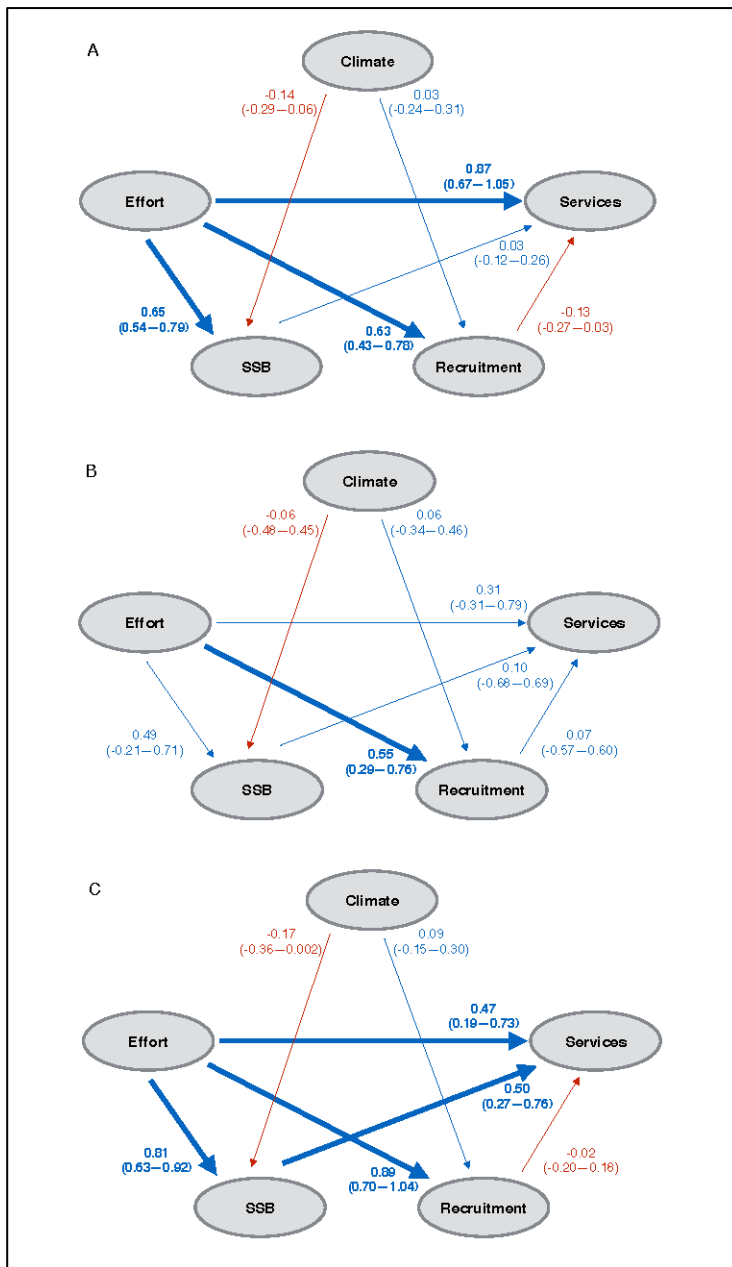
A

Climate

-0.14
(-0.29—0.06)

0.03
(-0.24—0.31)

Effort

0.87
(0.67—1.05)

Services

0.03
(-0.12—0.26)

0.65
(0.54—0.79)

0.63
(0.43—0.78)

-0.13
(-0.27—0.03)

SSB

Recruitment

B

Climate

-0.06
(-0.48—0.45)

0.06
(-0.34—0.46)

Effort

0.31
(-0.31—0.79)

Services

0.10
(-0.68—0.69)

0.49
(-0.21—0.71)

0.55
(0.29—0.76)

0.07
(-0.57—0.60)

SSB

Recruitment

C

Climate

-0.17
(-0.36—0.002)

0.09
(-0.15—0.30)

Effort

0.47
(0.19—0.73)

Services

0.50
(0.27—0.76)

0.81
(0.63—0.92)

0.89
(0.70—1.04)

-0.02
(-0.20—0.18)

SSB

Recruitment